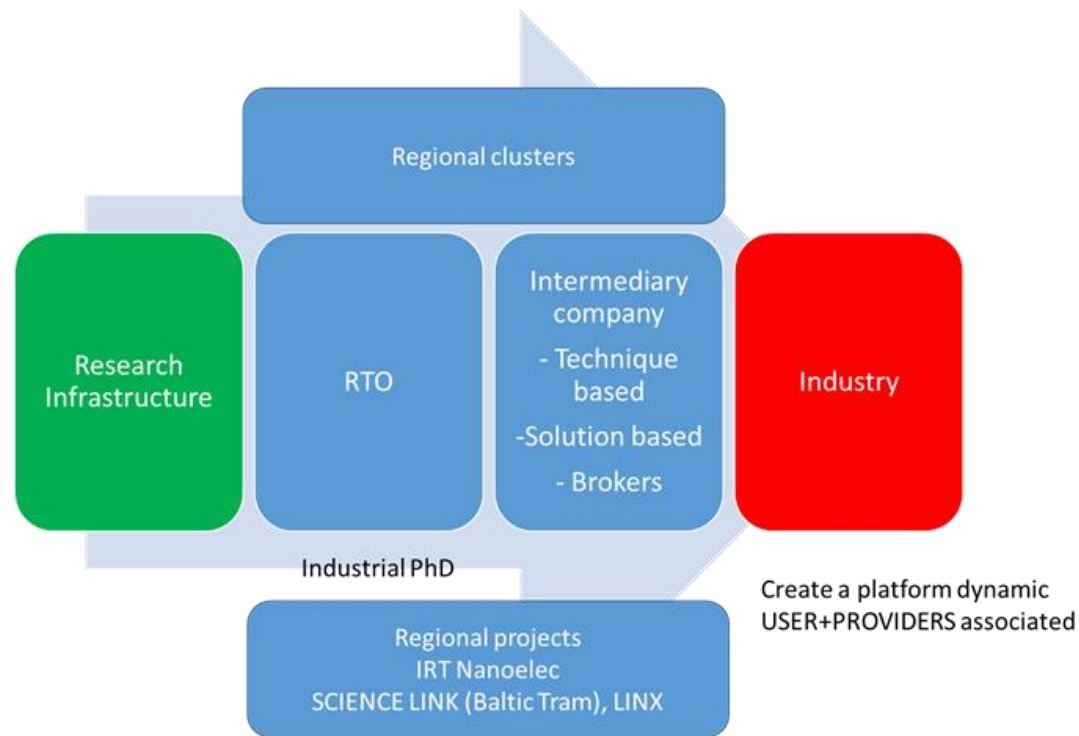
Regional clusters

Research Infrastructure

RTO

Intermediary company
- Technique based
-Solution based
- Brokers

Industry

Industrial PhD

Create a platform dynamic USER+PROVIDERS associated

Regional projects
IRT Nanoelec
SCIENCE LINK (Baltic Tram), LINX